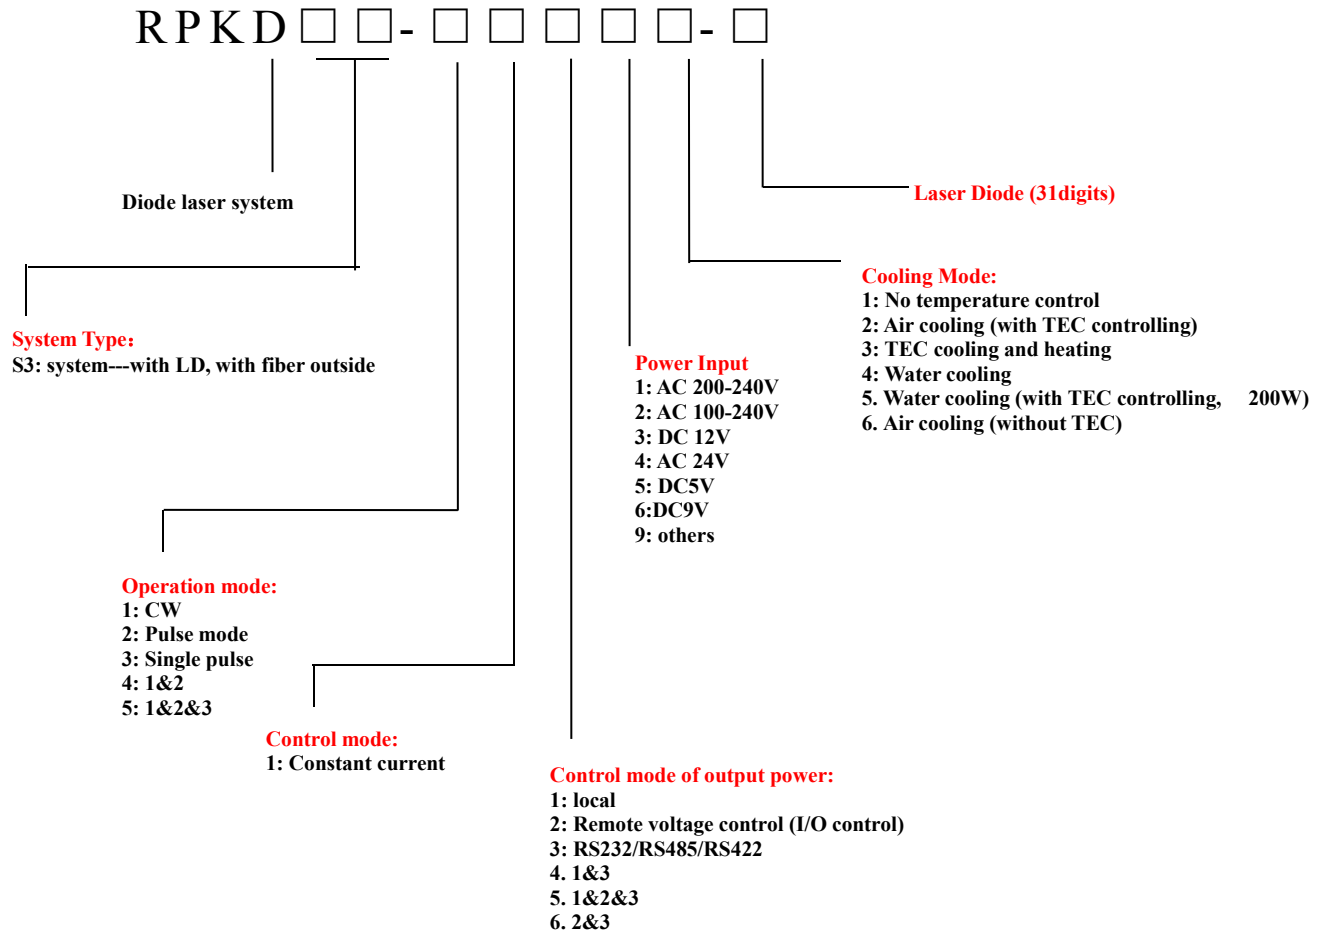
RPKD□ □- □ □ □ □ □- □

Laser Diode (31digits)

Diode laser system

Cooling Mode:
1: No temperature control
2: Air cooling (with TEC controlling)
3: TEC cooling and heating
4: Water cooling
5. Water cooling (with TEC controlling, 200W)
6. Air cooling (without TEC)

System Type:
S3: system---with LD, with fiber outside

Power Input
1: AC 200-240V
2: AC 100-240V
3: DC 12V
4: AC 24V
5: DC5V
6:DC9V
9: others

Operation mode:
1: CW
2: Pulse mode
3: Single pulse
4: 1&2
5: 1&2&3

Control mode:
1: Constant current

Control mode of output power:
1: local
2: Remote voltage control (I/O control)
3: RS232/RS485/RS422
4. 1&3
5. 1&2&3
6. 2&3